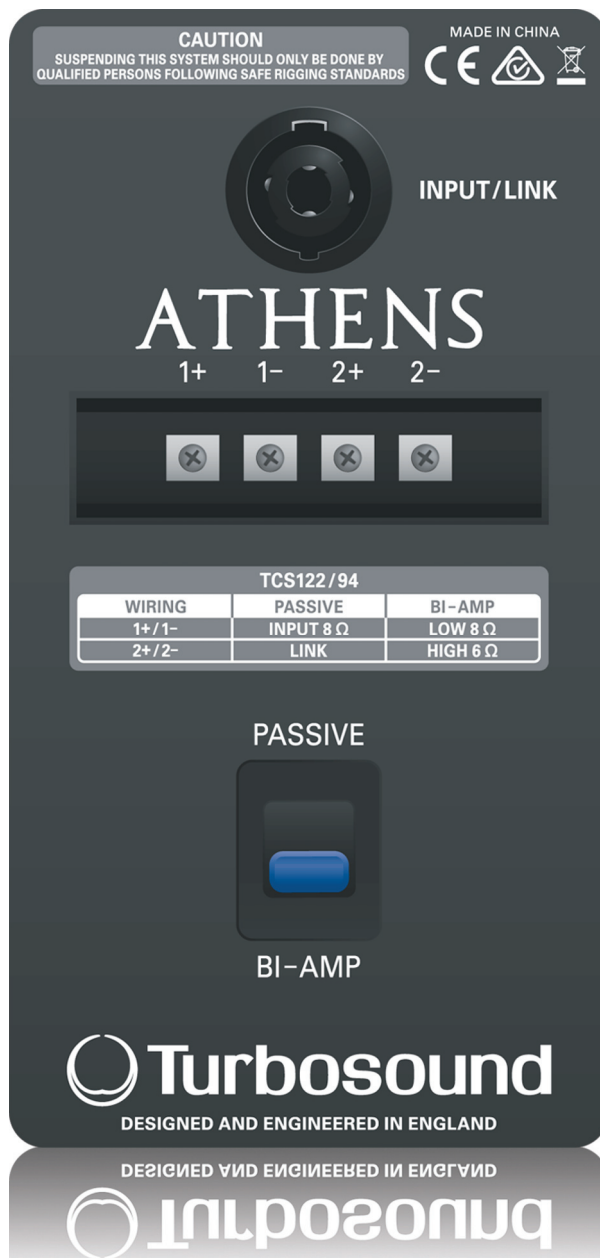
CAUTION
SUSPENDING THIS SYSTEM SHOULD ONLY BE DONE BY QUALIFIED PERSONS FOLLOWING SAFE RIGGING STANDARDS

MADE IN CHINA

CE

INPUT/LINK

ATHENS

1+ 1− 2+ 2−

TCS122/94

| WIRING | PASSIVE | BI-AMP |
|---|---|---|
| 1+/1− | INPUT 8 Ω | LOW 8 Ω |
| 2+/2− | LINK | HIGH 6 Ω |

PASSIVE

BI-AMP

Turbosound

DESIGNED AND ENGINEERED IN ENGLAND

DESIGNED AND ENGINEERED IN ENGLAND

Turbosound